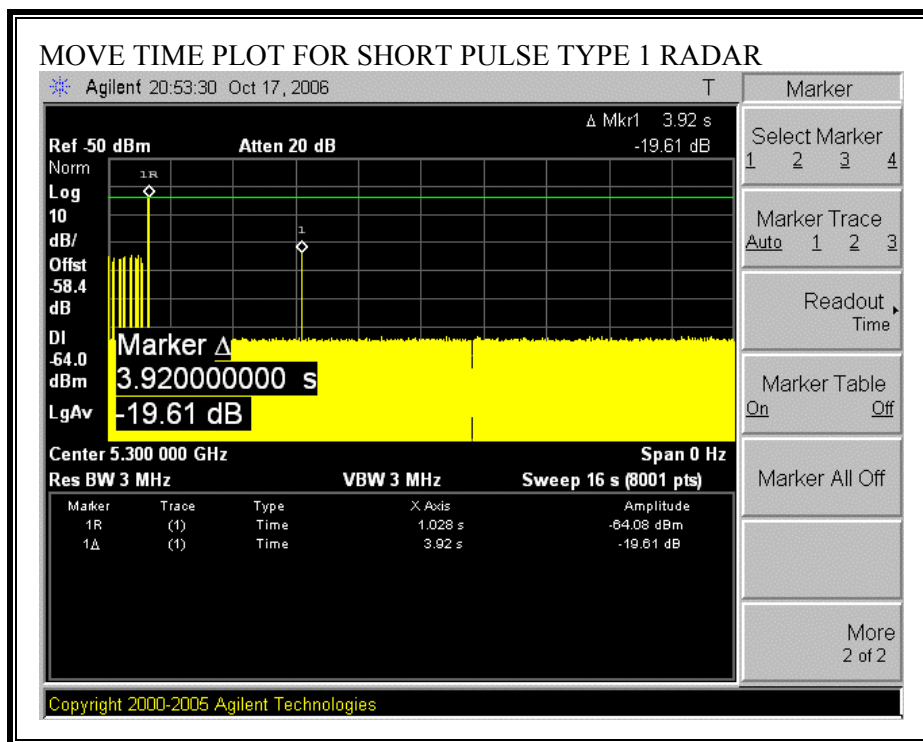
MOVE TIME PLOT FOR SHORT PULSE TYPE 1 RADAR

Agilent 20:53:30 Oct 17, 2006 T

Marker

Δ Mkr1 3.92 s
-19.61 dB

Ref -50 dBm Atten 20 dB

Norm
Log
10
dB/
Offst
-58.4
dB
Dl
-64.0
dBm
LgAv

1R
1

Marker Δ
3.920000000 s
-19.61 dB

Center 5.300 000 GHz Span 0 Hz
Res BW 3 MHz VBW 3 MHz Sweep 16 s (8001 pts)

| Marker | Trace | Type | X Axis | Amplitude |
|---|---|---|---|---|
| 1R | (1) | Time | 1.028 s | -64.08 dBm |
| 1Δ | (1) | Time | 3.92 s | -19.61 dB |

Select Marker
1 2 3 4

Marker Trace
Auto 1 2 3

Readout
Time

Marker Table
On Off

Marker All Off

More
2 of 2

Copyright 2000-2005 Agilent Technologies